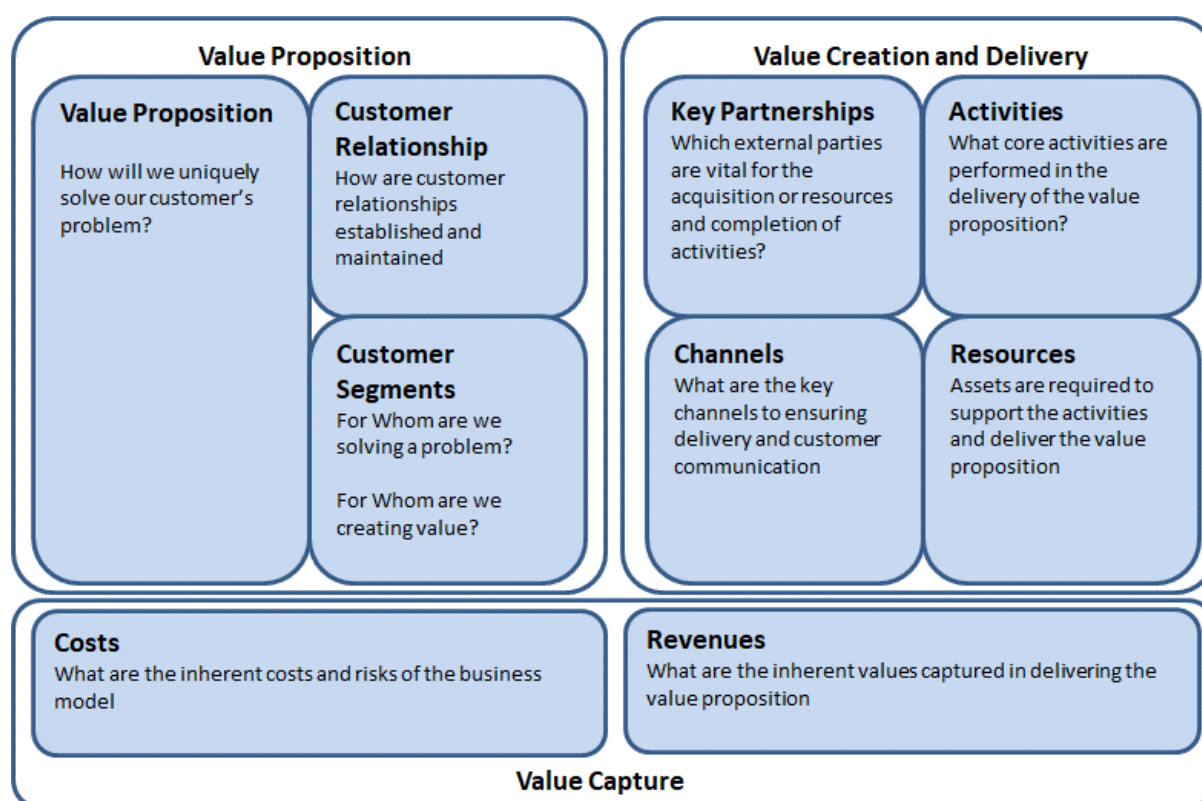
Value Proposition

Value Proposition
How will we uniquely solve our customer's problem?

Customer Relationship
How are customer relationships established and maintained

Customer Segments
For Whom are we solving a problem?

For Whom are we creating value?

Value Creation and Delivery

Key Partnerships
Which external parties are vital for the acquisition or resources and completion of activities?

Activities
What core activities are performed in the delivery of the value proposition?

Channels
What are the key channels to ensuring delivery and customer communication

Resources
Assets are required to support the activities and deliver the value proposition

Costs
What are the inherent costs and risks of the business model

Revenues
What are the inherent values captured in delivering the value proposition

Value Capture